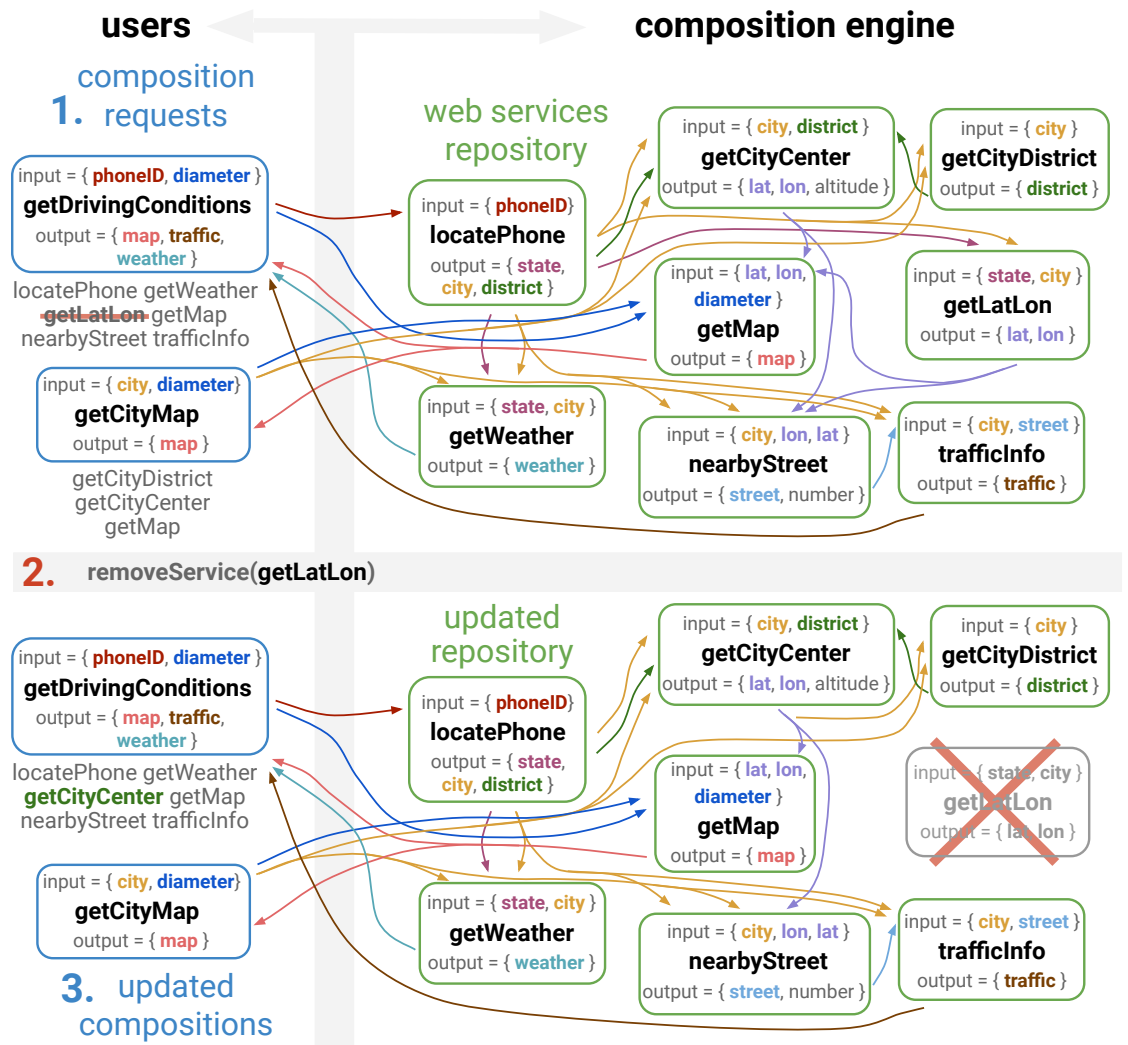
users

composition engine

1. composition requests

web services repository

input = { phoneID, diameter }
getDrivingConditions
output = { map, traffic, weather }

locatePhone getWeather getLatLon getMap nearbyStreet trafficInfo

input = { city, diameter}
getCityMap
output = { map }

getCityDistrict getCityCenter getMap

input = { phoneID}
locatePhone
output = { state, city, district }

input = { city, district }
getCityCenter
output = { lat, lon, altitude }

input = { city }
getCityDistrict
output = { district }

input = { lat, lon, diameter }
getMap
output = { map }

input = { state, city }
getLatLon
output = { lat, lon }

input = { state, city }
getWeather
output = { weather }

input = { city, lon, lat }
nearbyStreet
output = { street, number }

input = { city, street }
trafficInfo
output = { traffic }

2. removeService(getLatLon)

updated repository

input = { phoneID, diameter }
getDrivingConditions
output = { map, traffic, weather }

locatePhone getWeather getCityCenter getMap nearbyStreet trafficInfo

input = { city, diameter}
getCityMap
output = { map }

3. updated compositions

input = { phoneID}
locatePhone
output = { state, city, district }

input = { city, district }
getCityCenter
output = { lat, lon, altitude }

input = { city }
getCityDistrict
output = { district }

input = { lat, lon, diameter }
getMap
output = { map }

input = { state, city }
getLatLon
output = { lat, lon }

input = { state, city }
getWeather
output = { weather }

input = { city, lon, lat }
nearbyStreet
output = { street, number }

input = { city, street }
trafficInfo
output = { traffic }